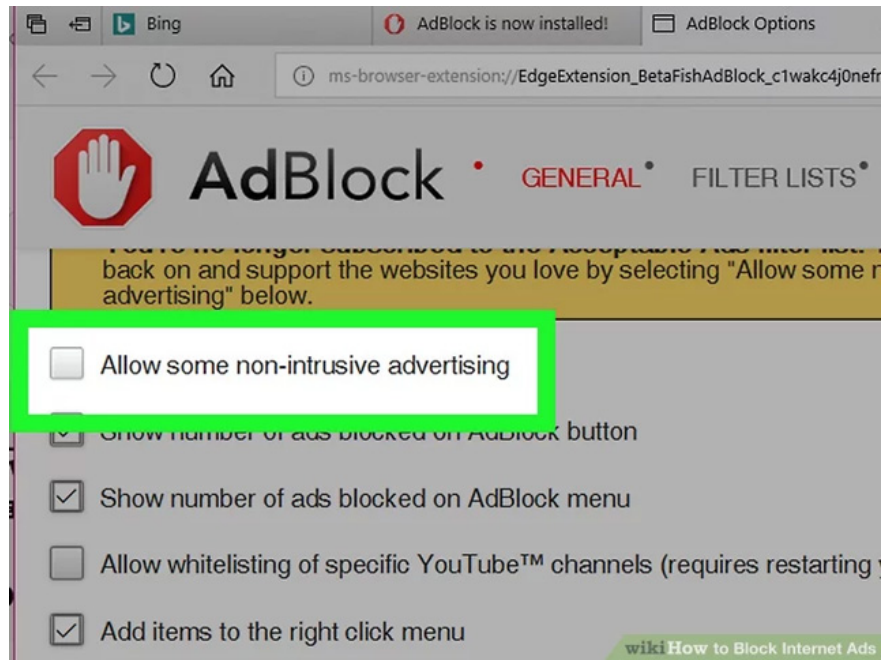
Bing
AdBlock is now installed!
AdBlock Options
ms-browser-extension://EdgeExtension_BetaFishAdBlock_c1wakc4j0nefr

AdBlock
GENERAL
FILTER LISTS

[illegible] back on and support the websites you love by selecting "Allow some n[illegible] advertising" below.

Allow some non-intrusive advertising

Show number of ads blocked on AdBlock button

Show number of ads blocked on AdBlock menu

Allow whitelisting of specific YouTube™ channels (requires restarting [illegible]

Add items to the right click menu

wikiHow to Block Internet Ads